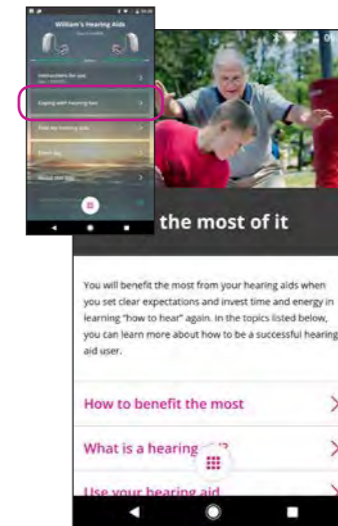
William's Hearing Aids

Instructions for use

Coping with hearing loss

Find my hearing aids

the most of it

You will benefit the most from your hearing aids when you set clear expectations and invest time and energy in learning "how to hear" again. In the topics listed below, you can learn more about how to be a successful hearing aid user.

How to benefit the most

What is a hearing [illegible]?

Use your hearing aid